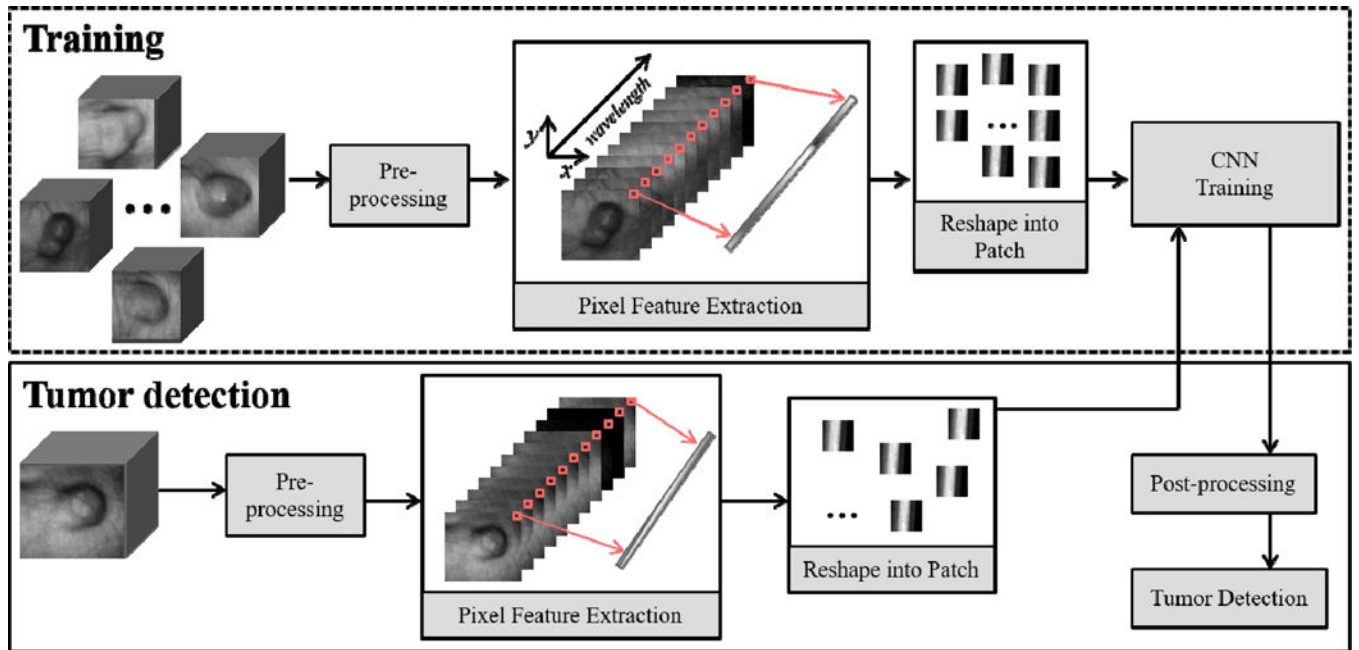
Training

•••

Pre-processing

y

x

wavelength

Pixel Feature Extraction

•••

Reshape into Patch

CNN Training

Tumor detection

Pre-processing

Pixel Feature Extraction

•••

Reshape into Patch

Post-processing

Tumor Detection